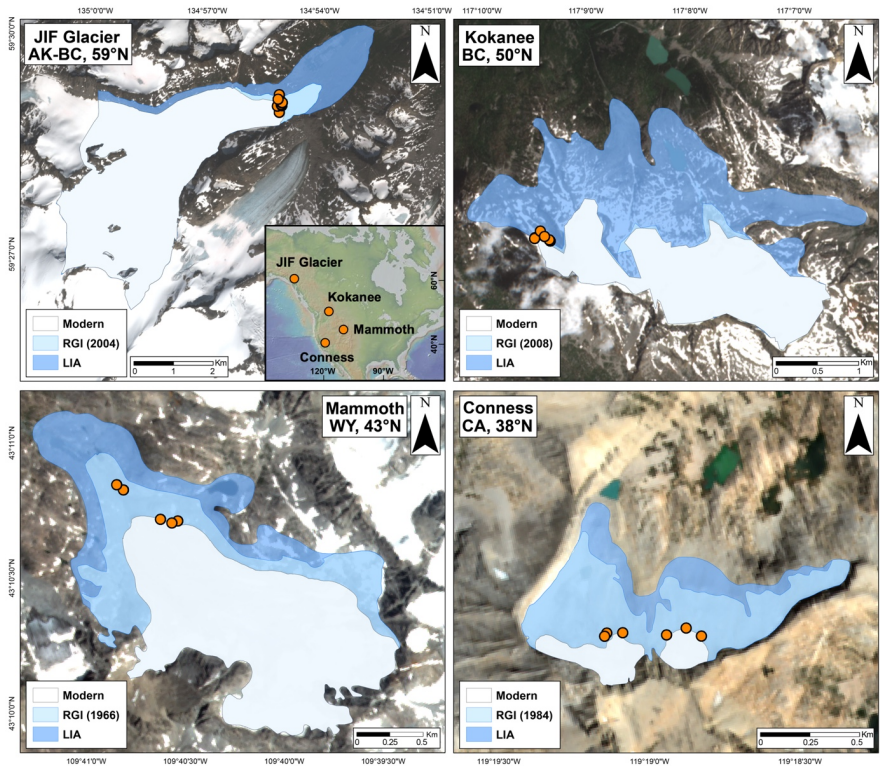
135°0'0"W 134°57'0"W 134°54'0"W 134°51'0"W

59°30'0"N

59°27'0"N

JIF Glacier AK-BC, 59°N

N

JIF Glacier

Kokanee

Mammoth

Conness

60°N

40°N

120°W 90°W

Modern

RGI (2004)

LIA

0 1 2 Km

117°10'0"W 117°9'0"W 117°8'0"W 117°7'0"W

Kokanee BC, 50°N

N

Modern

RGI (2008)

LIA

0 0.5 1 Km

Mammoth WY, 43°N

N

43°11'0"N

43°10'30"N

43°10'0"N

Modern

RGI (1966)

LIA

0 0.25 0.5 Km

109°41'0"W 109°40'30"W 109°40'0"W 109°39'30"W

Conness CA, 38°N

N

Modern

RGI (1984)

LIA

0 0.25 0.5 Km

119°19'30"W 119°19'0"W 119°18'30"W